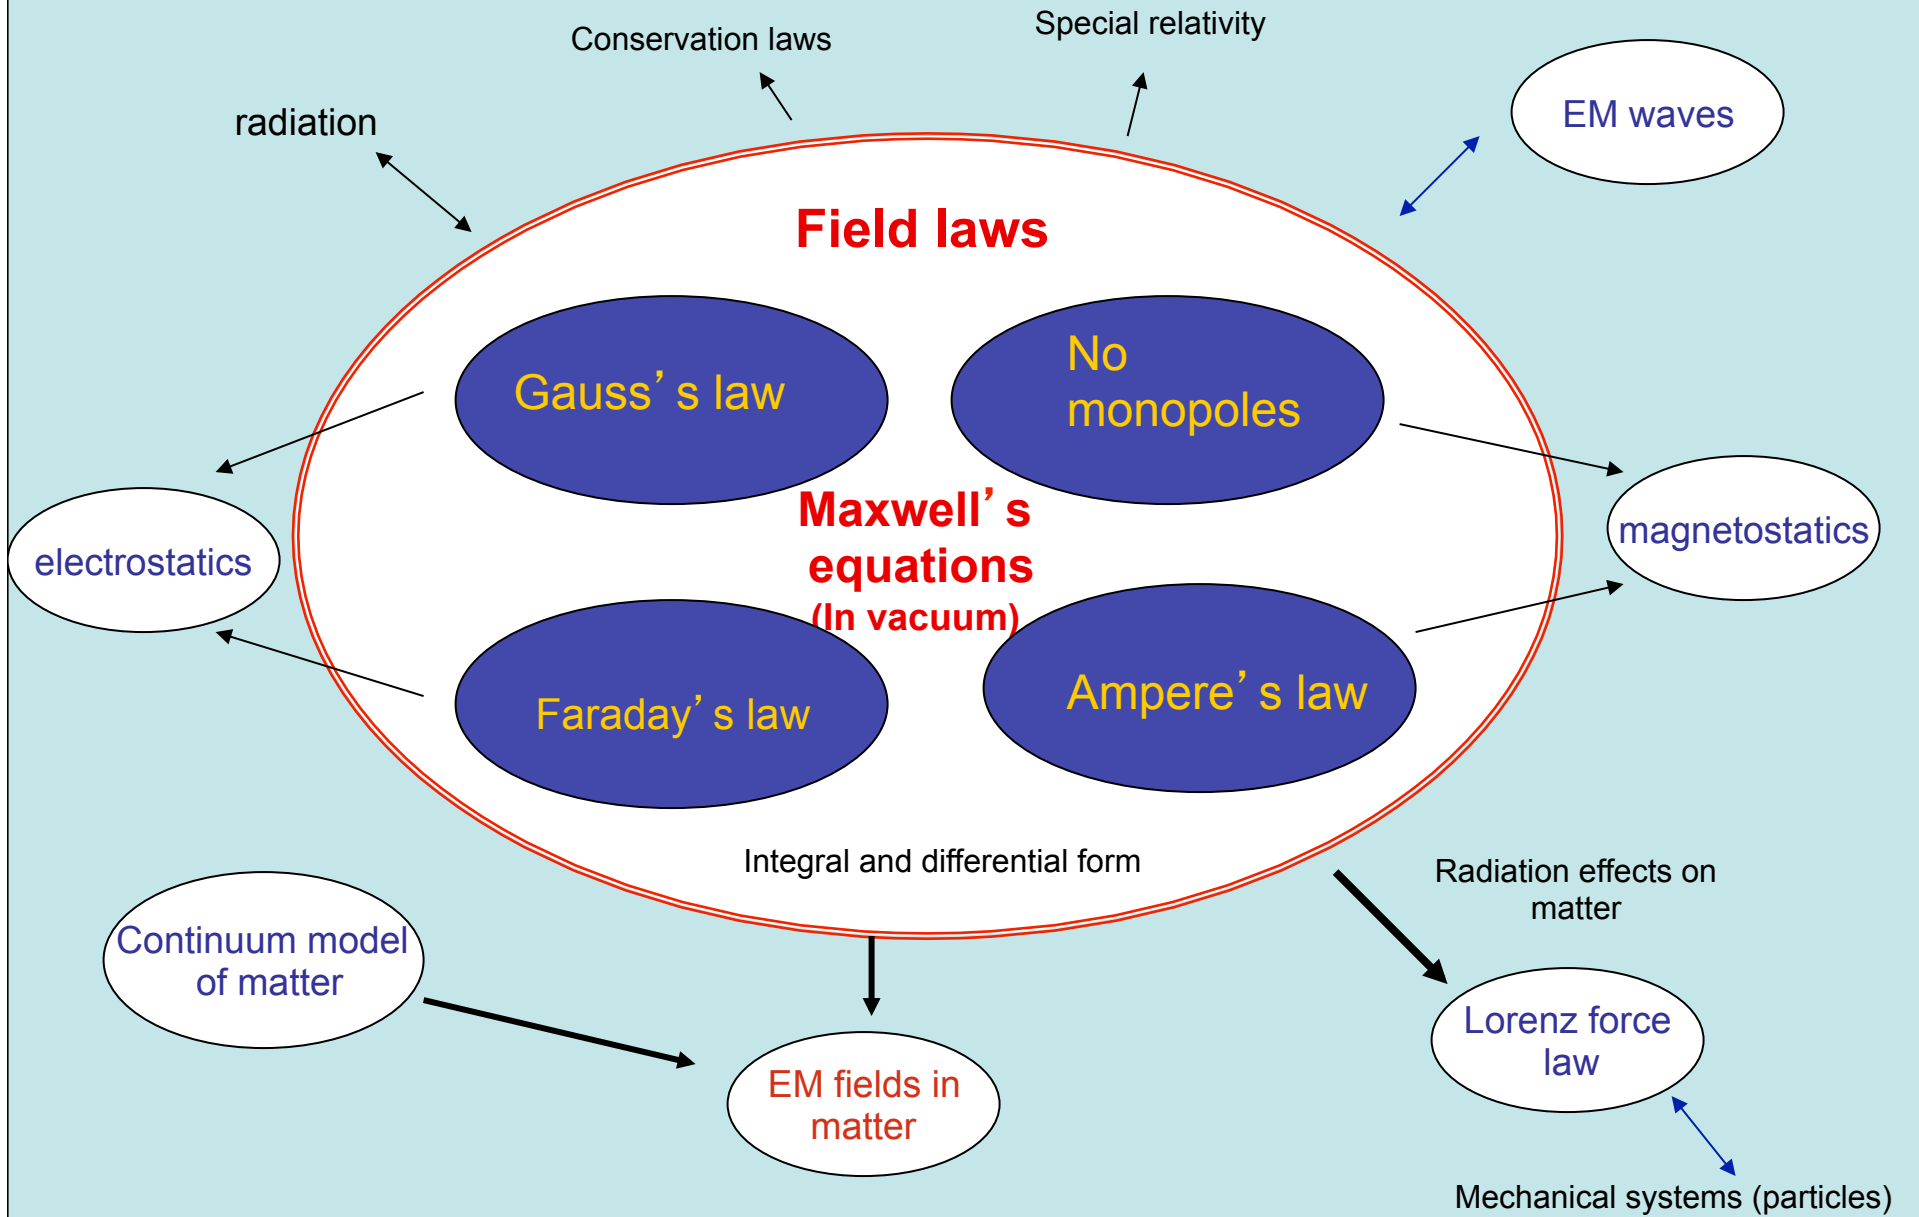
Conservation laws

Special relativity

radiation

EM waves

Field laws

Gauss’ s law

No monopoles

Maxwell’ s equations

(In vacuum)

electrostatics

magnetostatics

Faraday’ s law

Ampere’ s law

Integral and differential form

Radiation effects on matter

Continuum model of matter

Lorenz force law

EM fields in matter

Mechanical systems (particles)